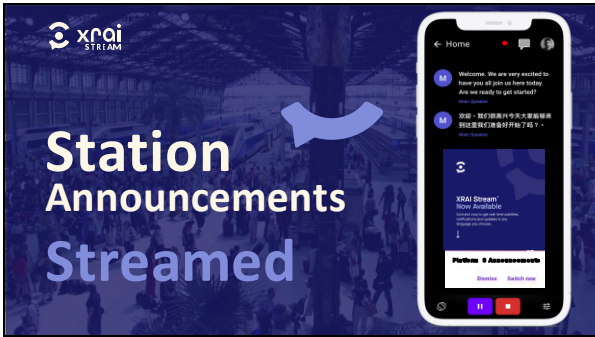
xrai STREAM

Station Announcements Streamed

Home

Welcome. We are very excited to have you all join us here today. Are we ready to get started?

Main Speaker

欢迎，我们很高兴今天大家能够来到这里我们准备好开始了吗？

Main Speaker

XRAI Stream™ Now Available

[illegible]

Platform 8 Announcements

Dismiss Switch now